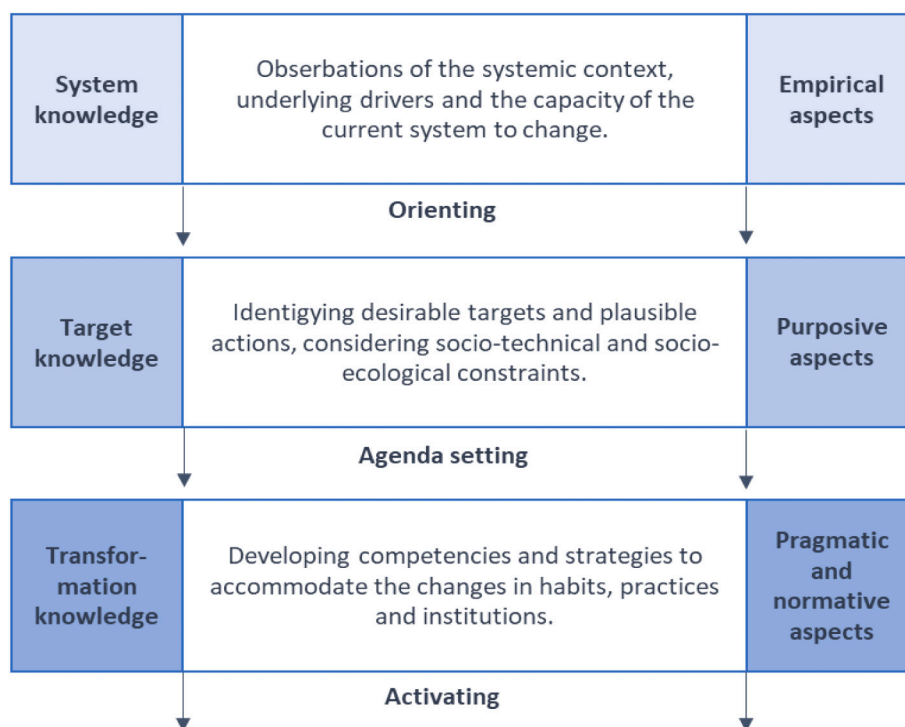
System knowledge

Obserbations of the systemic context, underlying drivers and the capacity of the current system to change.

Empirical aspects

Orienting

Target knowledge

Identigying desirable targets and plausible actions, considering socio-technical and socio-ecological constraints.

Purposive aspects

Agenda setting

Transformation knowledge

Developing competencies and strategies to accommodate the changes in habits, practices and institutions.

Pragmatic and normative aspects

Activating